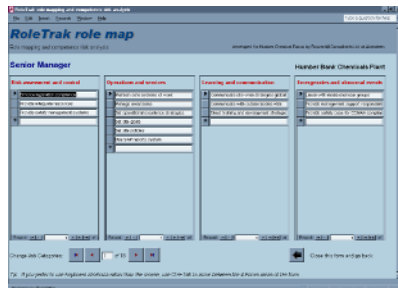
RoleTrak role mapping and competence risk analysis

File Edit View Records Window Help

RoleTrak role map

Role mapping and competence risk analysis

Senior Manager

Humber Bank Chemicals Plant

Risk assessment and control

Operations and services

Learning and communication

Emergencies and abnormal events

Change Job Categories

of 10

Close this form and go back

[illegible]